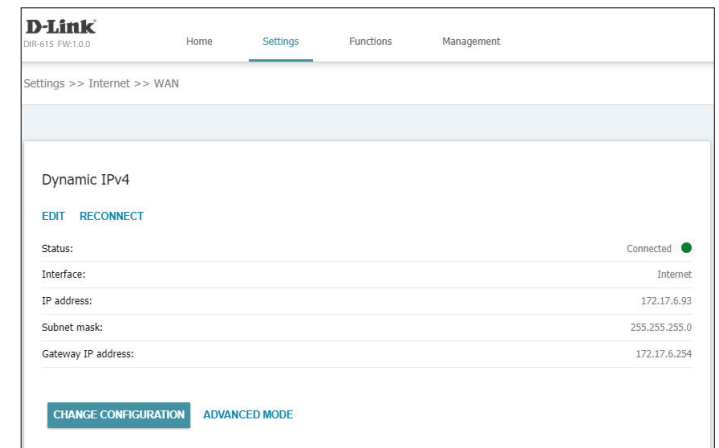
D-Link
DIR-615 FW:1.0.0

Home Settings Functions Management

Settings >> Internet >> WAN

Dynamic IPv4

EDIT RECONNECT

| | |
|---|---|
| Status: | Connected |
| Interface: | Internet |
| IP address: | 172.17.6.93 |
| Subnet mask: | 255.255.255.0 |
| Gateway IP address: | 172.17.6.254 |

CHANGE CONFIGURATION ADVANCED MODE